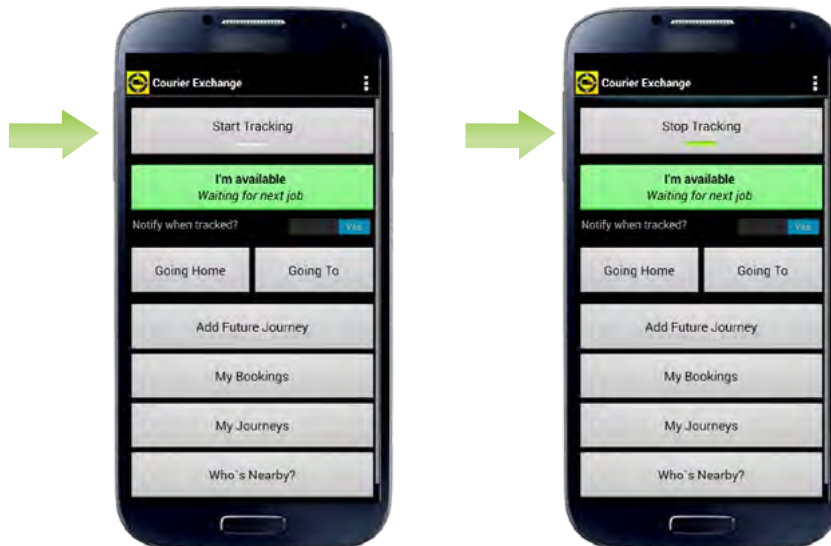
Courier Exchange

Start Tracking

I'm available
Waiting for next job

Notify when tracked? Yes

Going Home

Going To

Add Future Journey

My Bookings

My Journeys

Who`s Nearby?

Courier Exchange

Stop Tracking

I'm available
Waiting for next job

Notify when tracked? Yes

Going Home

Going To

Add Future Journey

My Bookings

My Journeys

Who`s Nearby?